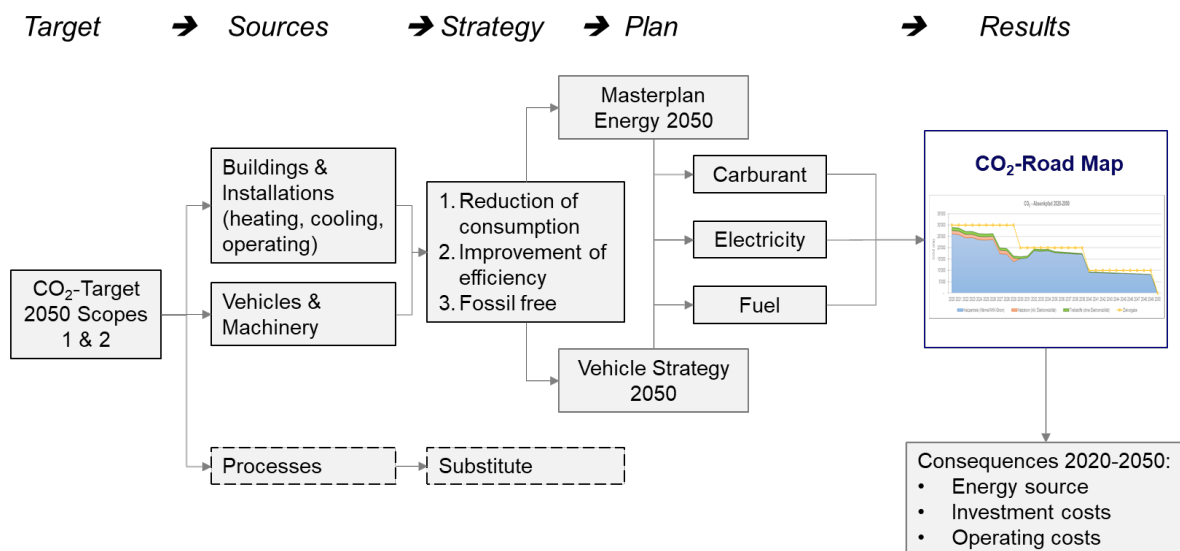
Target ➔ Sources ➔ Strategy ➔ Plan ➔ Results

$CO_2$-Target 2050 Scopes 1 & 2

Buildings & Installations (heating, cooling, operating)

Vehicles & Machinery

Processes

1. Reduction of consumption
2. Improvement of efficiency
3. Fossil free

Substitute

Masterplan Energy 2050

Carburant

Electricity

Fuel

Vehicle Strategy 2050

$CO_2$-Road Map

$CO_2$ - Absenkpfad 2020-2050

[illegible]

Consequences 2020-2050:
• Energy source
• Investment costs
• Operating costs